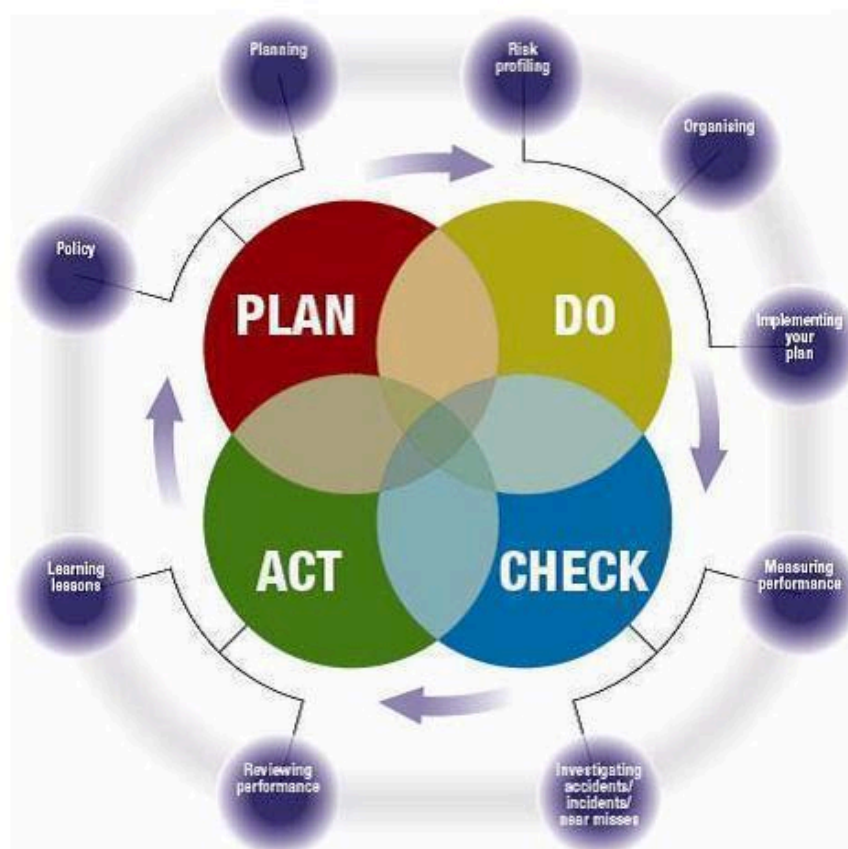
Planning

Risk profiling

Organising

Policy

PLAN

DO

Implementing your plan

ACT

CHECK

Learning lessons

Measuring performance

Reviewing performance

Investigating accidents/ incidents/ near misses